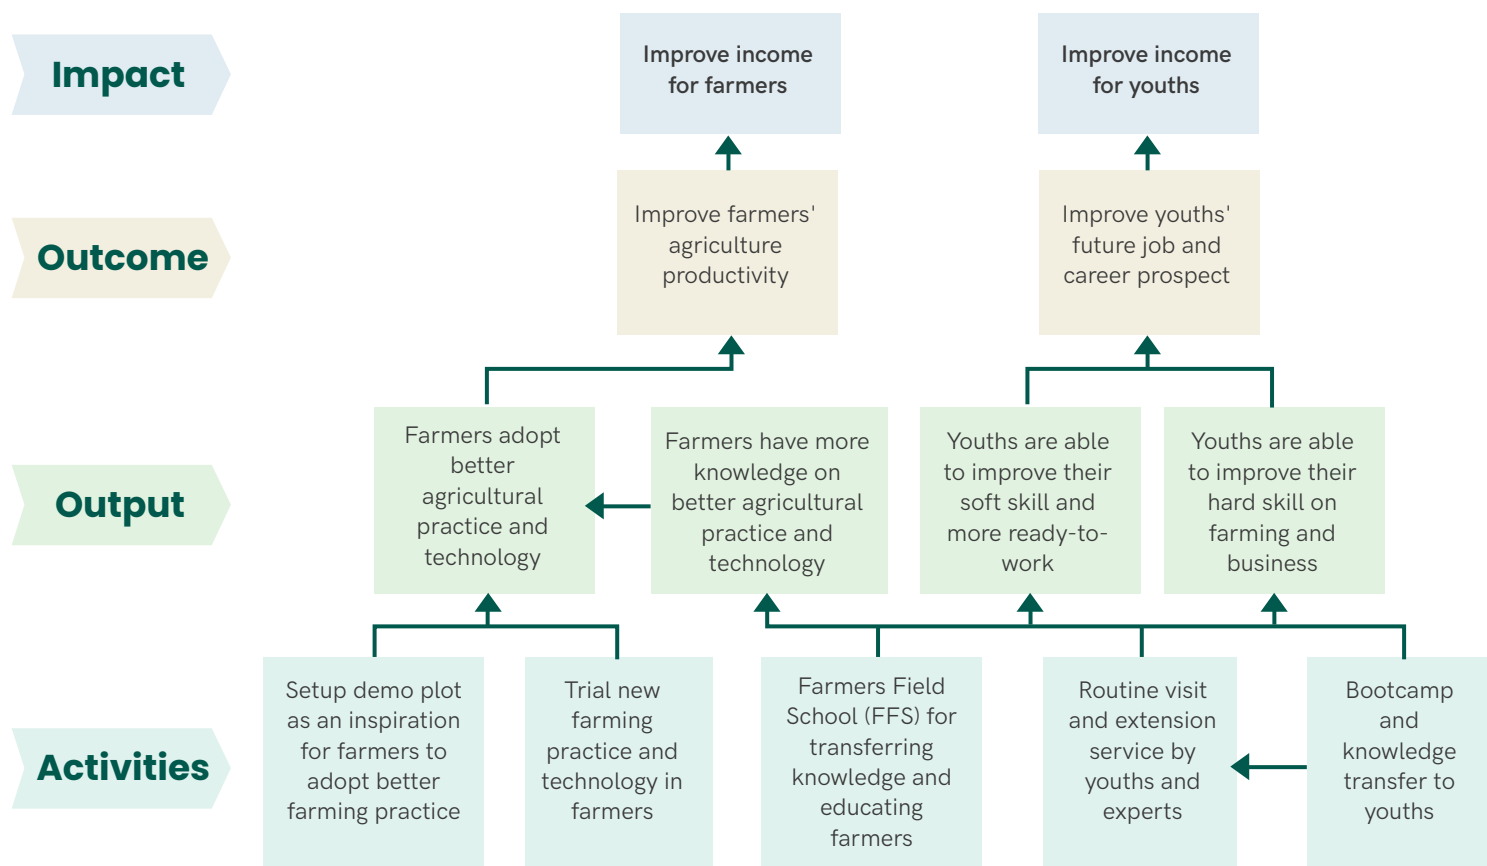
Impact

Improve income for farmers

Improve income for youths

Outcome

Improve farmers' agriculture productivity

Improve youths' future job and career prospect

Output

Farmers adopt better agricultural practice and technology

Farmers have more knowledge on better agricultural practice and technology

Youths are able to improve their soft skill and more ready-to-work

Youths are able to improve their hard skill on farming and business

Activities

Setup demo plot as an inspiration for farmers to adopt better farming practice

Trial new farming practice and technology in farmers

Farmers Field School (FFS) for transferring knowledge and educating farmers

Routine visit and extension service by youths and experts

Bootcamp and knowledge transfer to youths